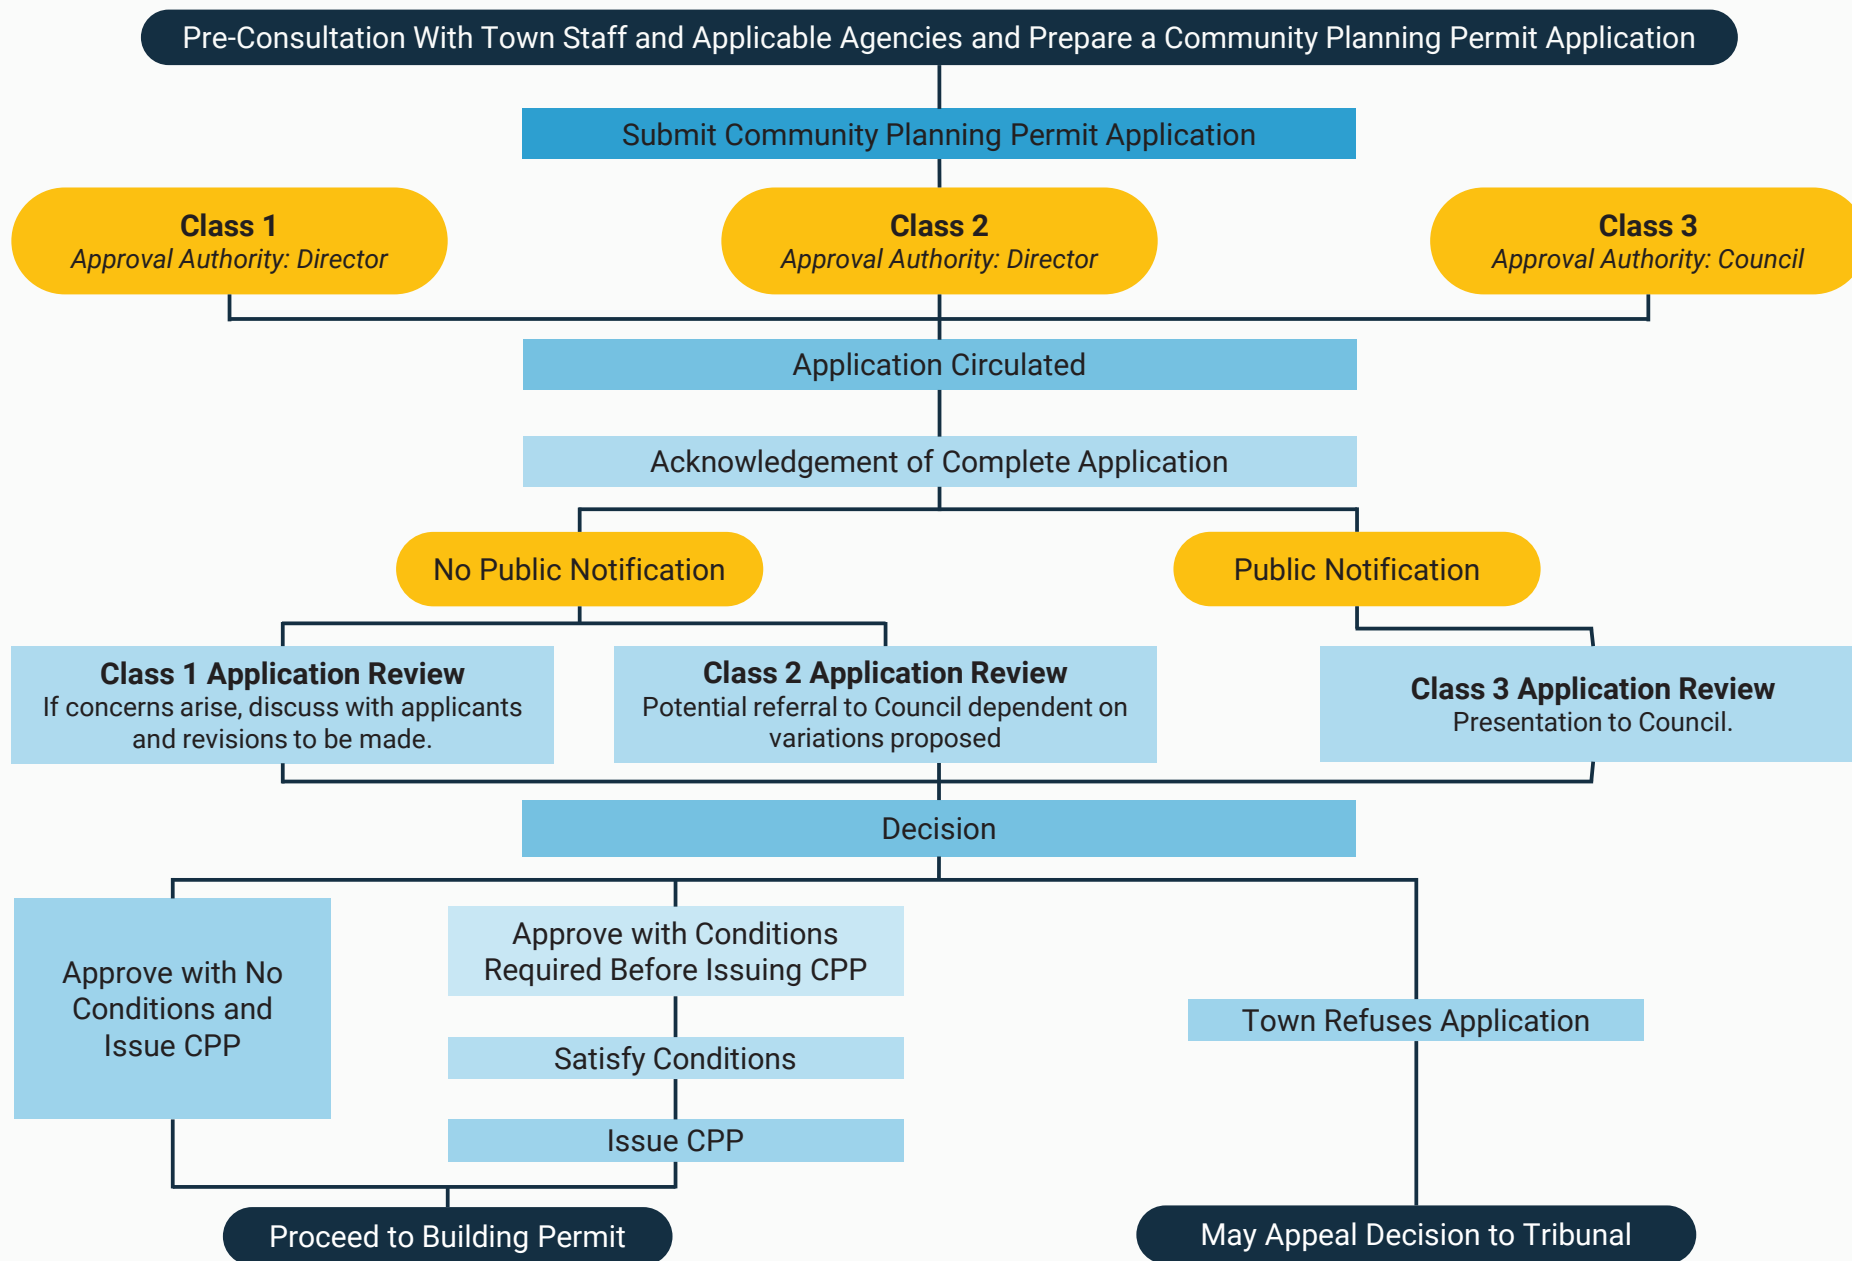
Pre-Consultation With Town Staff and Applicable Agencies and Prepare a Community Planning Permit Application

Submit Community Planning Permit Application

Class 1
Approval Authority: Director

Class 2
Approval Authority: Director

Class 3
Approval Authority: Council

Application Circulated

Acknowledgement of Complete Application

No Public Notification

Public Notification

Class 1 Application Review
If concerns arise, discuss with applicants and revisions to be made.

Class 2 Application Review
Potential referral to Council dependent on variations proposed

Class 3 Application Review
Presentation to Council.

Decision

Approve with No Conditions and Issue CPP

Approve with Conditions Required Before Issuing CPP

Satisfy Conditions

Issue CPP

Town Refuses Application

Proceed to Building Permit

May Appeal Decision to Tribunal